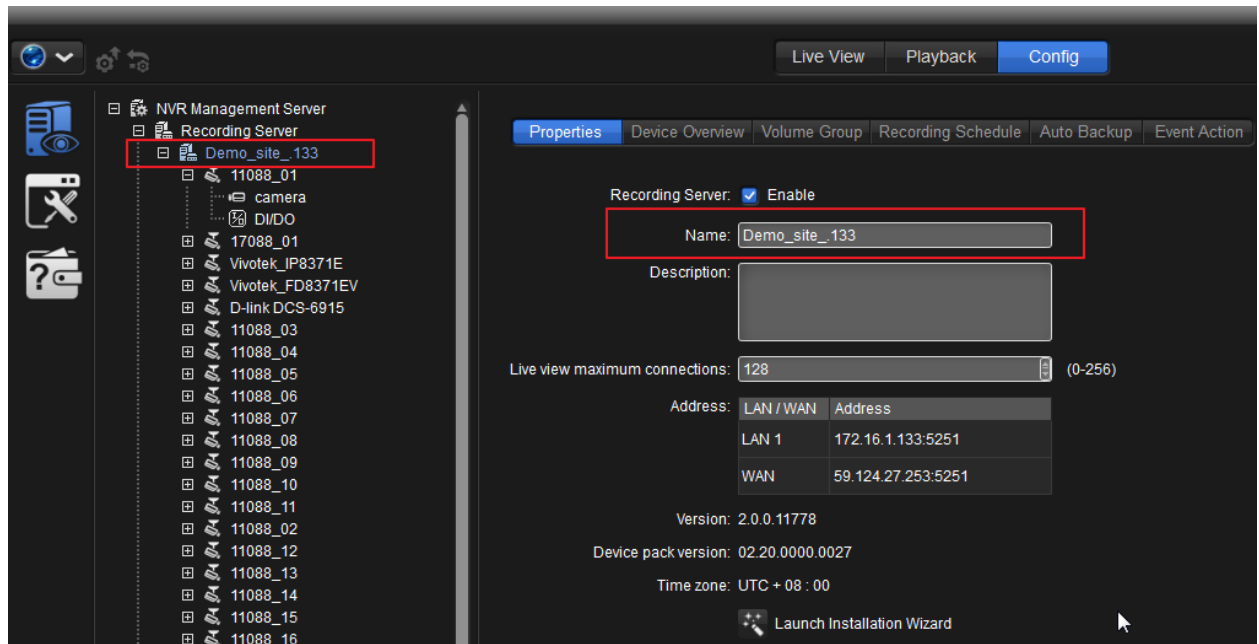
Live View
Playback
Config

NVR Management Server
Recording Server
Demo_site_.133
11088_01
camera
DI/DO
17088_01
Vivotek_IP8371E
Vivotek_FD8371EV
D-link DCS-6915
11088_03
11088_04
11088_05
11088_06
11088_07
11088_08
11088_09
11088_10
11088_11
11088_02
11088_12
11088_13
11088_14
11088_15
11088_16

Properties
Device Overview
Volume Group
Recording Schedule
Auto Backup
Event Action

Recording Server: Enable
Name: Demo_site_.133
Description:
Live view maximum connections: 128 (0-256)
Address:

| LAN / WAN | Address |
|---|---|
| LAN 1 | 172.16.1.133:5251 |
| WAN | 59.124.27.253:5251 |

Version: 2.0.0.11778
Device pack version: 02.20.0000.0027
Time zone: UTC + 08 : 00
Launch Installation Wizard